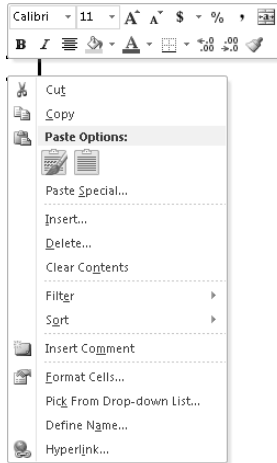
Calibri 11 A A $ % ,
B I

Cut
Copy
Paste Options:

Paste Special...

Insert...
Delete...
Clear Contents

Filter
Sort

Insert Comment

Format Cells...
Pick From Drop-down List...
Define Name...
Hyperlink...